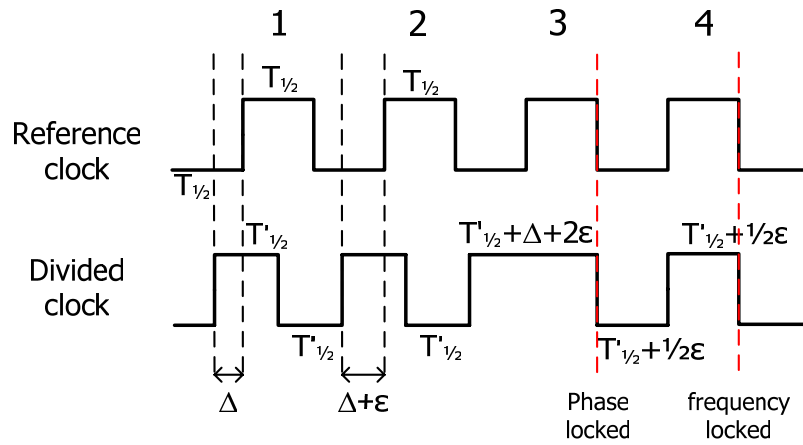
1 2 3 4

Reference clock

$T_{½}$ $T_{½}$ $T_{½}$

Divided clock

$T'_{½}$ $T'_{½}+\Delta+2\varepsilon$ $T'_{½}+½\varepsilon$

$T'_{½}$ $T'_{½}$ $T'_{½}+½\varepsilon$

$\Delta$ $\Delta+\varepsilon$

Phase locked

frequency locked